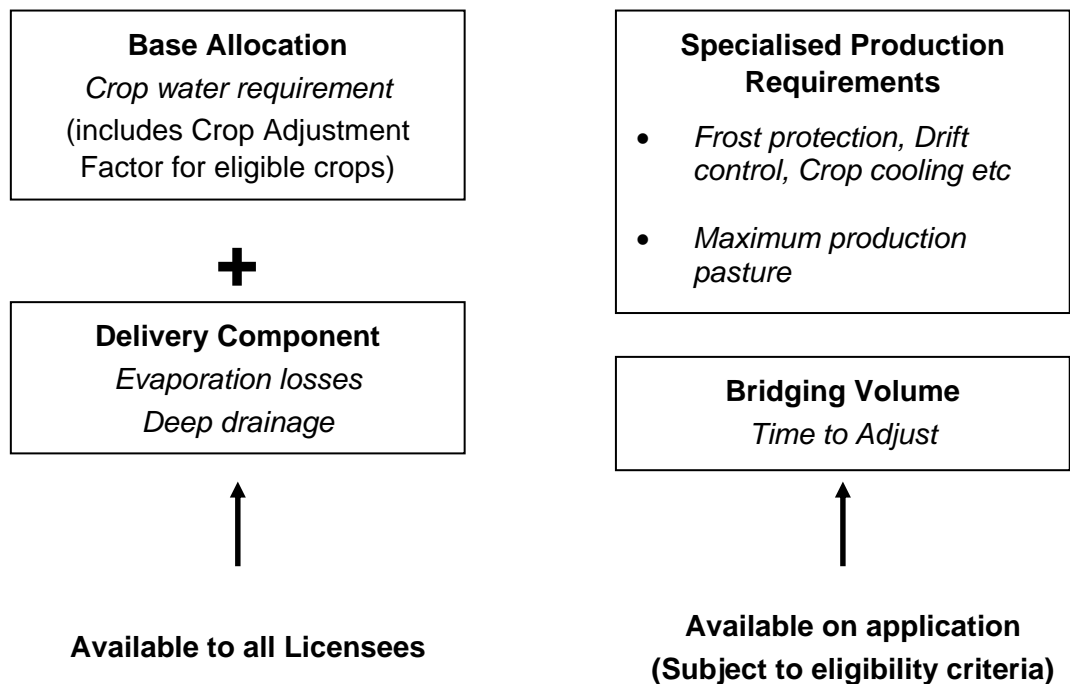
**Base Allocation**
*Crop water requirement*
(includes Crop Adjustment Factor for eligible crops)

+

**Delivery Component**
*Evaporation losses*
*Deep drainage*

**Available to all Licensees**

**Specialised Production Requirements**

- *Frost protection, Drift control, Crop cooling etc*
- *Maximum production pasture*

**Bridging Volume**
*Time to Adjust*

**Available on application (Subject to eligibility criteria)**